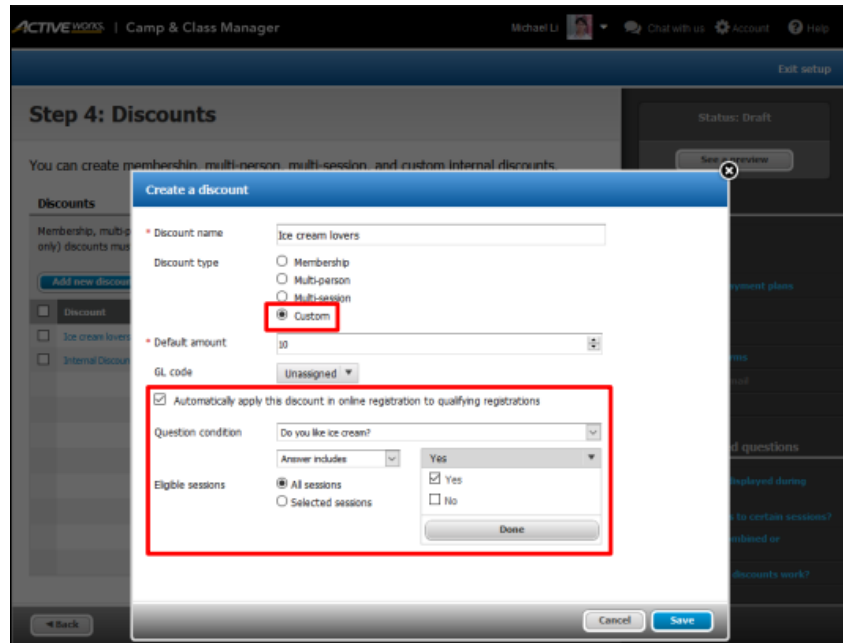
ACTIVE works | Camp & Class Manager

Michael Li

Chat with us Account Help

Exit setup

Step 4: Discounts

You can create membership, multi-person, multi-session, and custom internal discounts.

Discounts

Membership, multi-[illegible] only) discounts mus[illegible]

Add new discou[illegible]

Discount

Ice cream lovers

Internal Discoun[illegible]

Status: Draft

Se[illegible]eview

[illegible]yment plans

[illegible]s

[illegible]d questions

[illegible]displayed during

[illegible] to certain sessions?

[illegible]mbined or

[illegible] discounts work?

Back

Create a discount

* Discount name: Ice cream lovers

Discount type
Membership
Multi-person
Multi-session
Custom

* Default amount: 10

GL code: Unassigned

Automatically apply this discount in online registration to qualifying registrations

Question condition: Do you like ice cream?

Answer includes

Yes

Yes

No

Done

Eligible sessions
All sessions
Selected sessions

Cancel Save